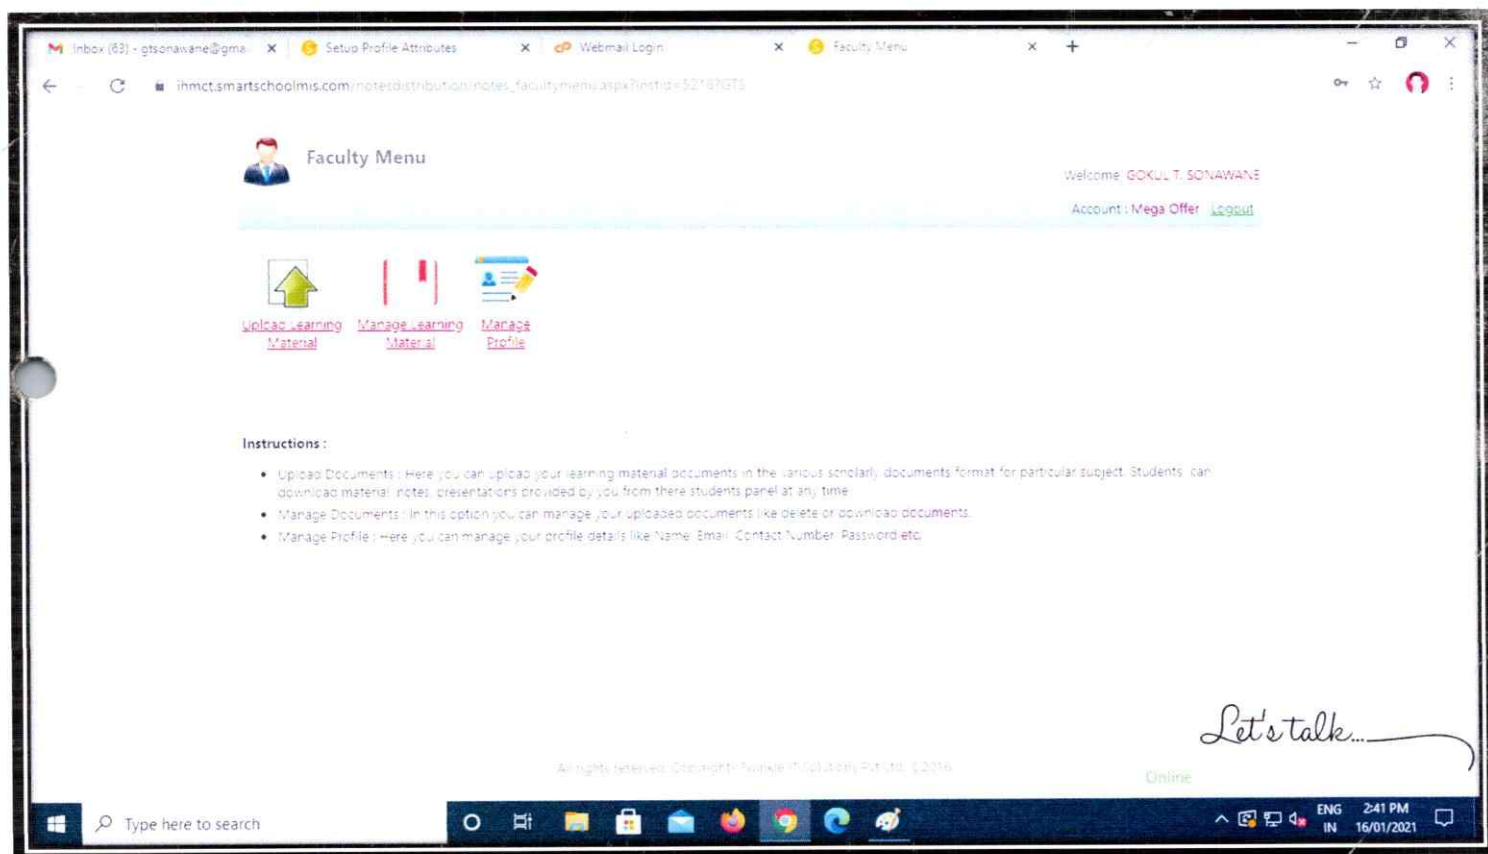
Inbox (63) - gtsonawane@gma ×
Setup Profile Attributes ×
Webmail Login ×
Faculty Menu ×
+

ihmct.smartschoolmis.com/notesdistribution/notes_facultymenu.aspx?instid=5218?GTS

Faculty Menu

Welcome GOKUL T. SONAWANE

Account : Mega Offer Logout

Upload Learning Material
Manage Learning Material
Manage Profile

Instructions :

- Upload Documents : Here you can upload your learning material documents in the various scholarly documents format for particular subject. Students can download material, notes, presentations provided by you from there students panel at any time.
- Manage Documents : In this option you can manage your uploaded documents like delete or download documents.
- Manage Profile : Here you can manage your profile details like Name, Email, Contact Number, Password etc.

All rights reserved. Copyright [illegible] Pvt Ltd. ©2016

Online

Let's talk...

Type here to search

ENG IN 2:41 PM 16/01/2021